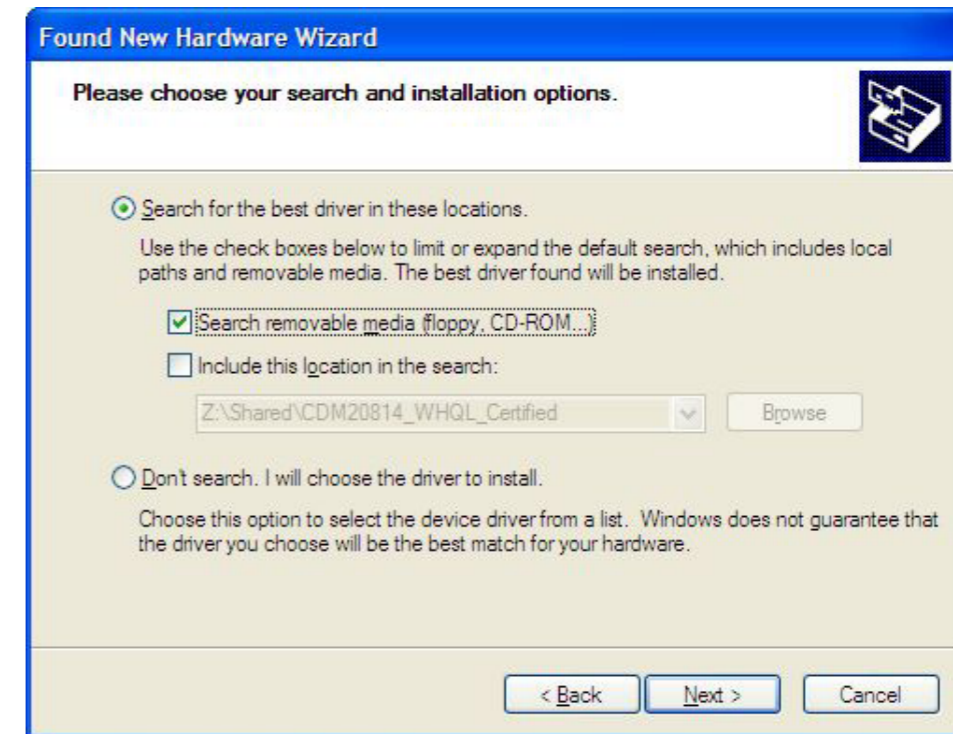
Found New Hardware Wizard

Please choose your search and installation options.

Search for the best driver in these locations.

Use the check boxes below to limit or expand the default search, which includes local paths and removable media. The best driver found will be installed.

Search removable media (floppy, CD-ROM...)

Include this location in the search:

Z:\Shared\CDM20814_WHQL_Certified

Browse

Don't search. I will choose the driver to install.

Choose this option to select the device driver from a list. Windows does not guarantee that the driver you choose will be the best match for your hardware.

< Back

Next >

Cancel